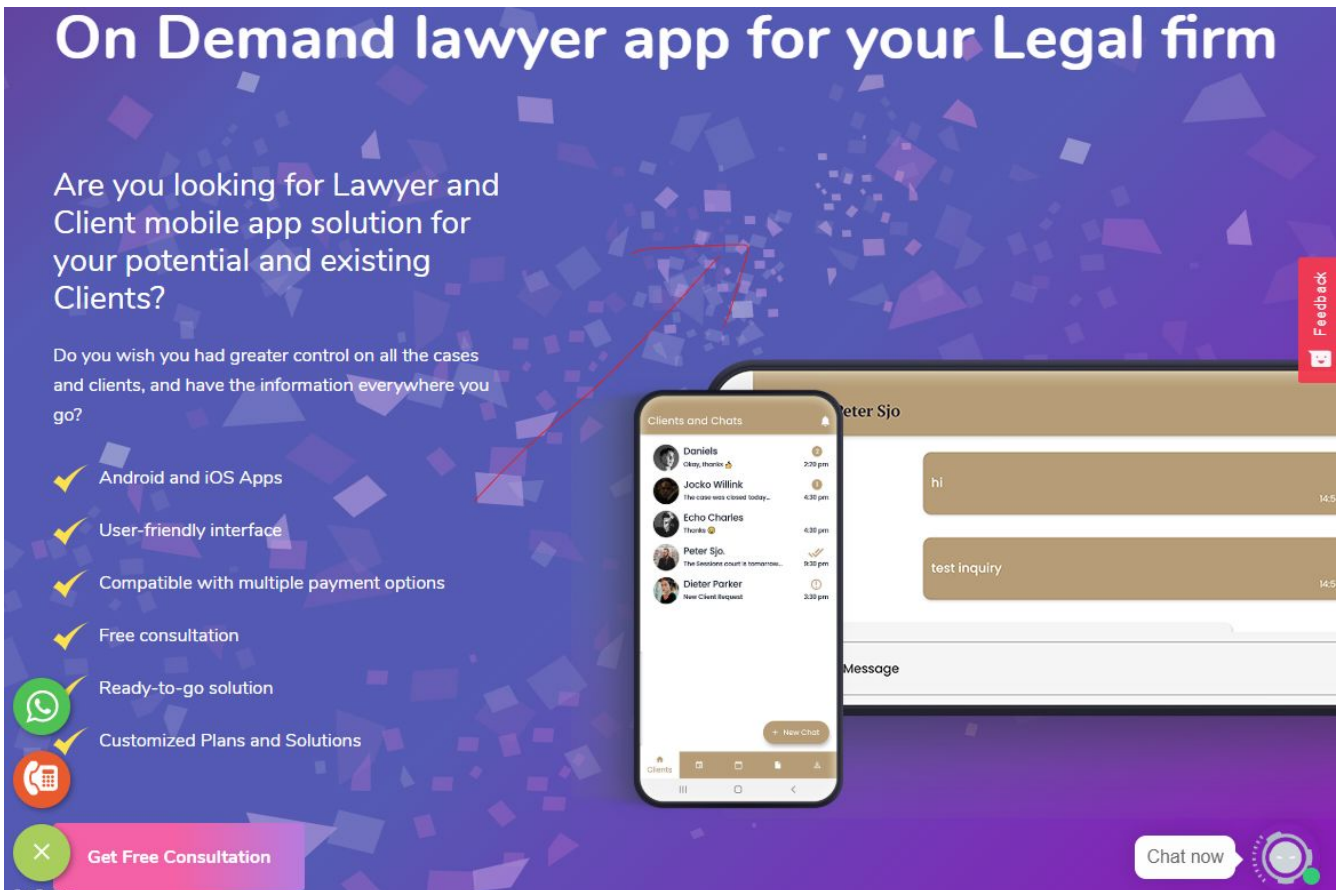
On Demand lawyer app for your Legal firm

Are you looking for Lawyer and Client mobile app solution for your potential and existing Clients?

Do you wish you had greater control on all the cases and clients, and have the information everywhere you go?

Android and iOS Apps

User-friendly interface

Compatible with multiple payment options

Free consultation

Ready-to-go solution

Customized Plans and Solutions

Feedback

Clients and Chats

Daniels
Okay, thanks
2:20 pm

Jocko Willink
The case was closed today...
4:30 pm

Echo Charles
Thanks
4:30 pm

Peter Sjo.
The Sessions court is tomorrow...
9:30 pm

Dieter Parker
New Client Request
3:30 pm

+ New Chat

Clients

eter Sjo

hi
14:5

test inquiry
14:5

Message

Get Free Consultation

Chat now